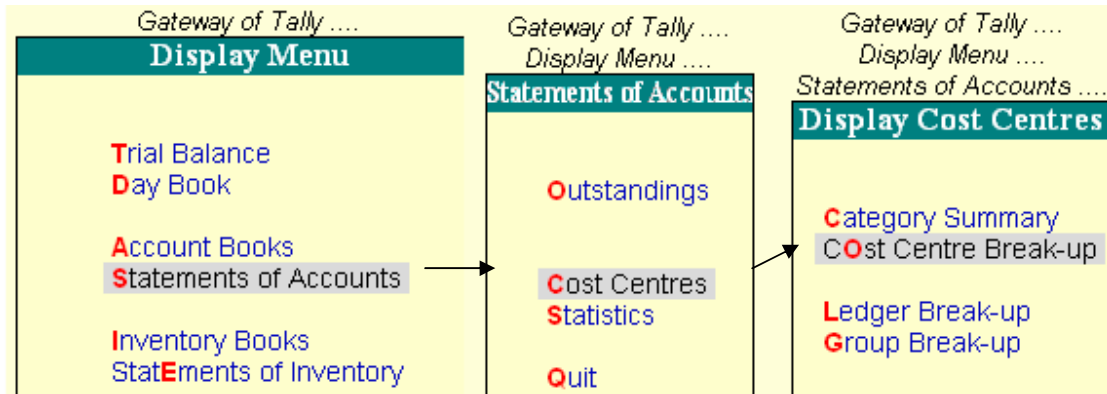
Gateway of Tally ....

Display Menu

Trial Balance
Day Book

Account Books
Statements of Accounts

Inventory Books
StatEments of Inventory

Gateway of Tally ....
Display Menu ....

Statements of Accounts

Outstandings

Cost Centres
Statistics

Quit

Gateway of Tally ....
Display Menu ....
Statements of Accounts ....

Display Cost Centres

Category Summary
COst Centre Break-up

Ledger Break-up
Group Break-up